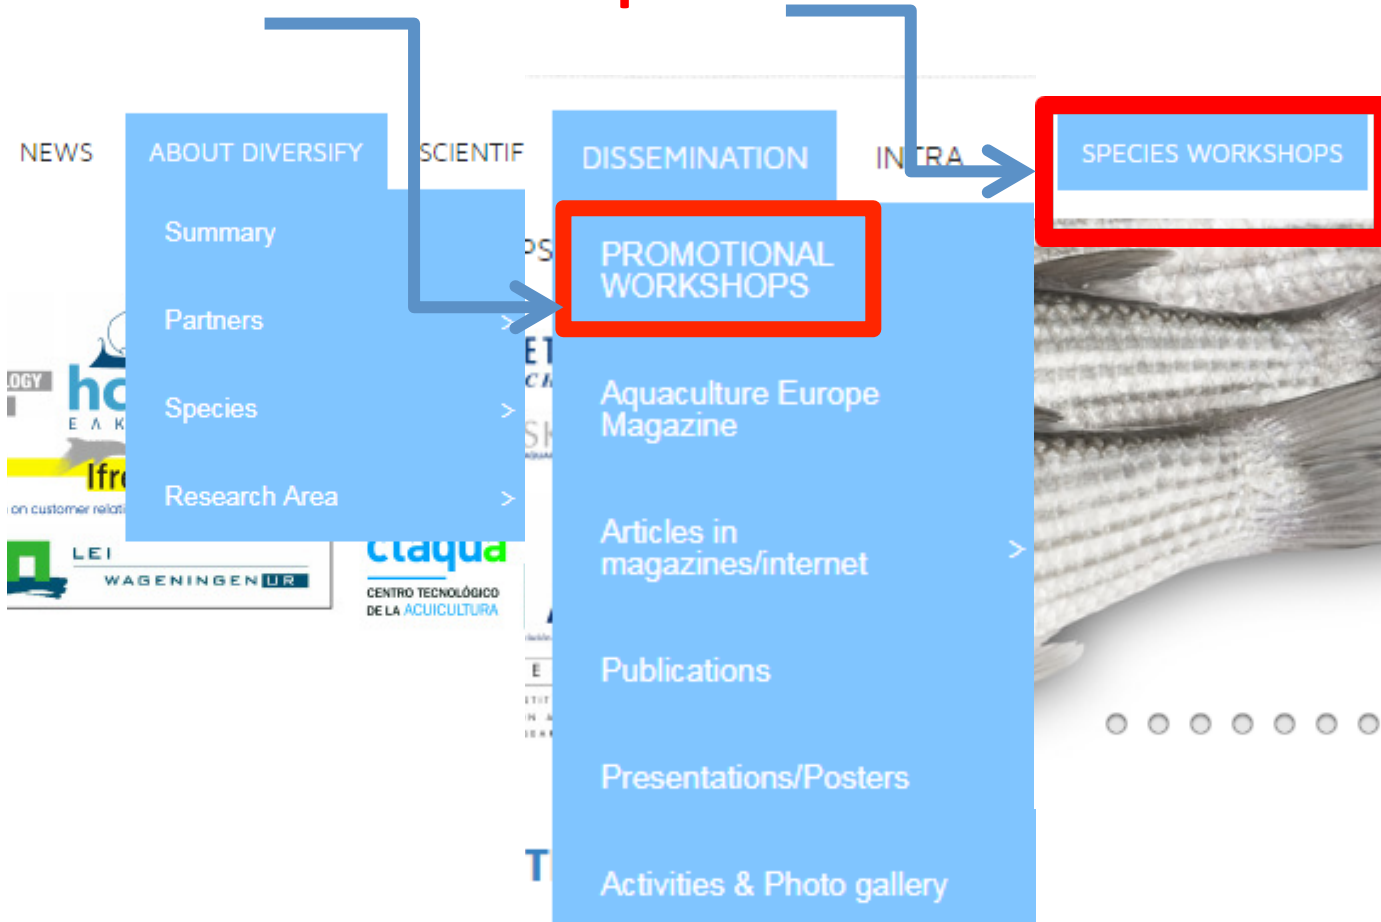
NEWS

ABOUT DIVERSIFY

Summary

Partners

Species >

Research Area >

SCIENTIF

DISSEMINATION

INTRA

PROMOTIONAL WORKSHOPS

Aquaculture Europe Magazine

Articles in magazines/internet >

Publications

Presentations/Posters

Activities & Photo gallery

SPECIES WORKSHOPS

LEI WAGENINGEN UR

ctaqua

CENTRO TECNOLÓGICO DE LA ACUICULTURA

Ifr

on customer relat